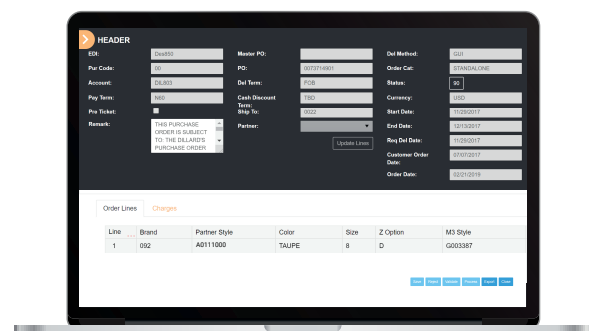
HEADER

EDI: Dea850
Pur Code: 00
Account: DIL803
Pay Term: N60
Pre Ticket:
Remark: THIS PURCHASE ORDER IS SUBJECT TO: THE DILLARD'S PURCHASE ORDER

Master PO:
PO: 0073714901
Del Term: FOB
Cash Discount Term: TBD
Ship To: 0022
Partner:
Update Lines

Del Method: GUI
Order Cat: STANDALONE
Status: 90
Currency: USD
Start Date: 11/29/2017
End Date: 12/13/2017
Req Del Date: 11/29/2017
Customer Order Date: 07/07/2017
Order Date: 02/21/2019

Order Lines Charges

| Line | Brand | Partner Style | Color | Size | Z Option | M3 Style |
|---|---|---|---|---|---|---|
| 1 | 092 | A0111000 | TAUPE | 8 | D | G003387 |

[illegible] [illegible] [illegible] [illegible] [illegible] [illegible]